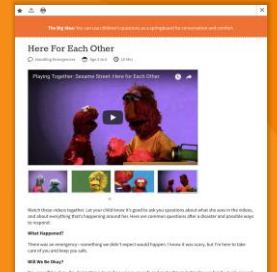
The Big Idea: You can use children's questions as a springboard for conversation and comfort.

Here For Each Other

Handling Emergencies

Ages 2 to 6

10 Min

Playing Together: Sesame Street: Here for Each Other

Watch these videos together. Let your child know it's good to ask you questions about what she sees in the videos, and about everything that's happening around her. Here are common questions after a disaster and possible ways to respond:

What Happened?

There was an emergency—something we didn't expect would happen. I know it was scary, but I'm here to take care of you and keep you safe.

Will We Be Okay?

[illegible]